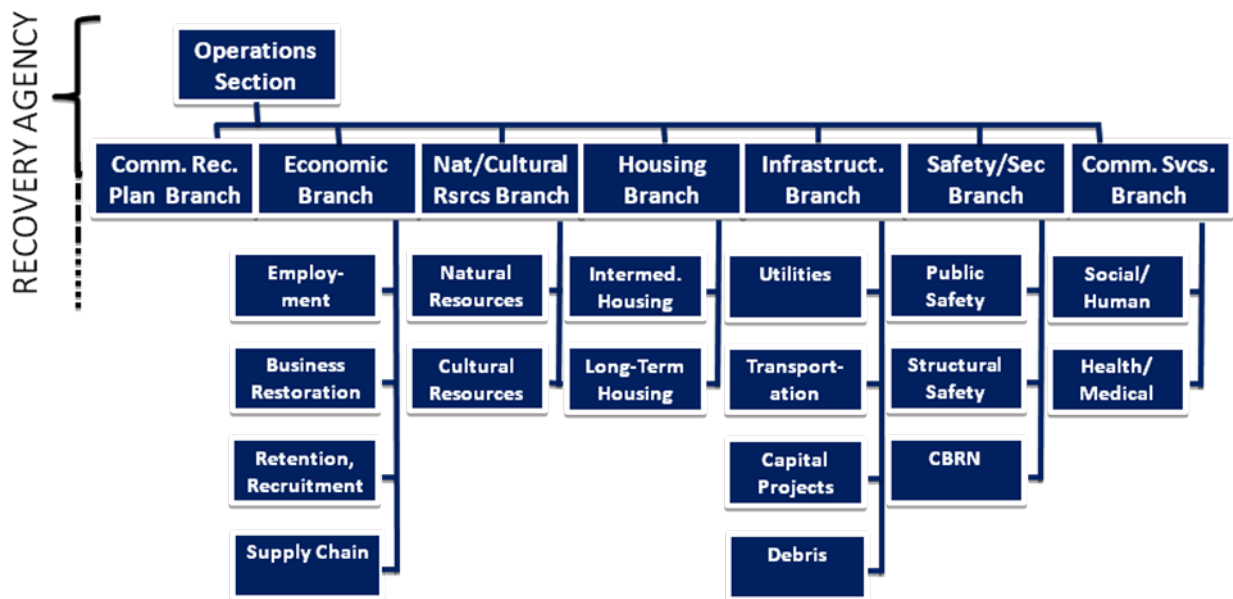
RECOVERY AGENCY

Operations Section

Comm. Rec. Plan Branch

Economic Branch

Employment

Business Restoration

Retention, Recruitment

Supply Chain

Nat/Cultural Rsrcs Branch

Natural Resources

Cultural Resources

Housing Branch

Intermed. Housing

Long-Term Housing

Infrastruct. Branch

Utilities

Transportation

Capital Projects

Debris

Safety/Sec Branch

Public Safety

Structural Safety

CBRN

Comm. Svcs. Branch

Social/ Human

Health/ Medical